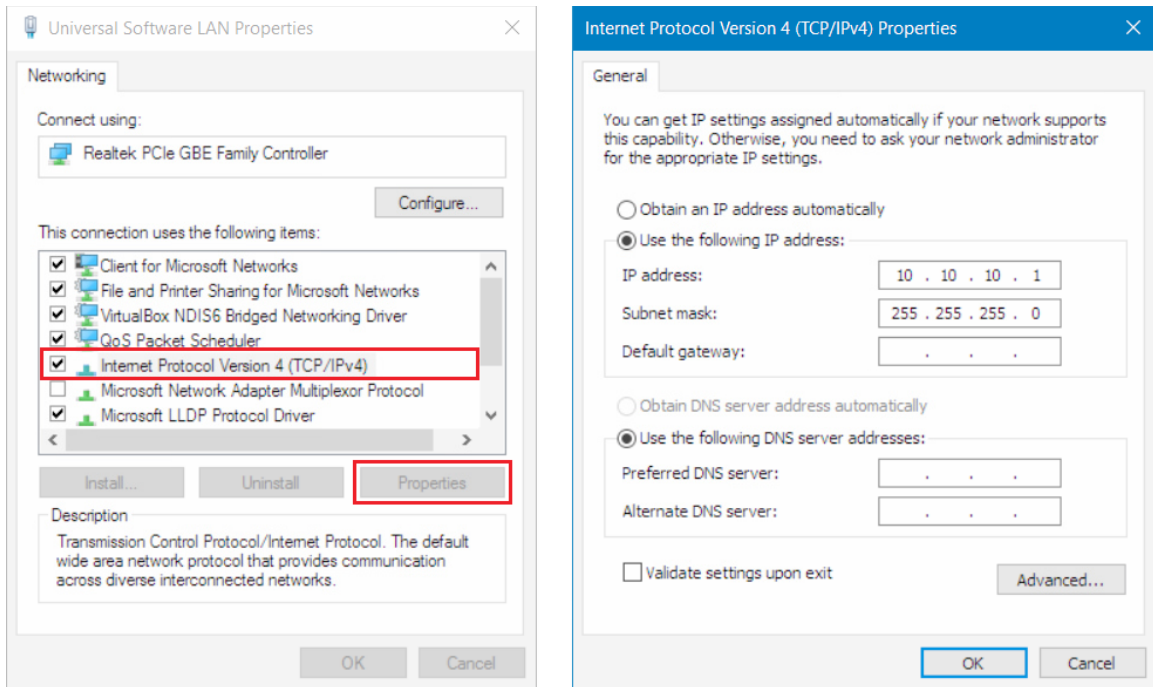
Universal Software LAN Properties

Networking

Connect using:

Realtek PCIe GBE Family Controller

Configure...

This connection uses the following items:

- Client for Microsoft Networks
- File and Printer Sharing for Microsoft Networks
- VirtualBox NDIS6 Bridged Networking Driver
- QoS Packet Scheduler
- Internet Protocol Version 4 (TCP/IPv4)
- Microsoft Network Adapter Multiplexor Protocol
- Microsoft LLDP Protocol Driver

Install... Uninstall Properties

Description

Transmission Control Protocol/Internet Protocol. The default wide area network protocol that provides communication across diverse interconnected networks.

OK Cancel

Internet Protocol Version 4 (TCP/IPv4) Properties

General

You can get IP settings assigned automatically if your network supports this capability. Otherwise, you need to ask your network administrator for the appropriate IP settings.

Obtain an IP address automatically

Use the following IP address:

IP address: 10 . 10 . 10 . 1

Subnet mask: 255 . 255 . 255 . 0

Default gateway: . . .

Obtain DNS server address automatically

Use the following DNS server addresses:

Preferred DNS server: . . .

Alternate DNS server: . . .

Validate settings upon exit

Advanced...

OK Cancel